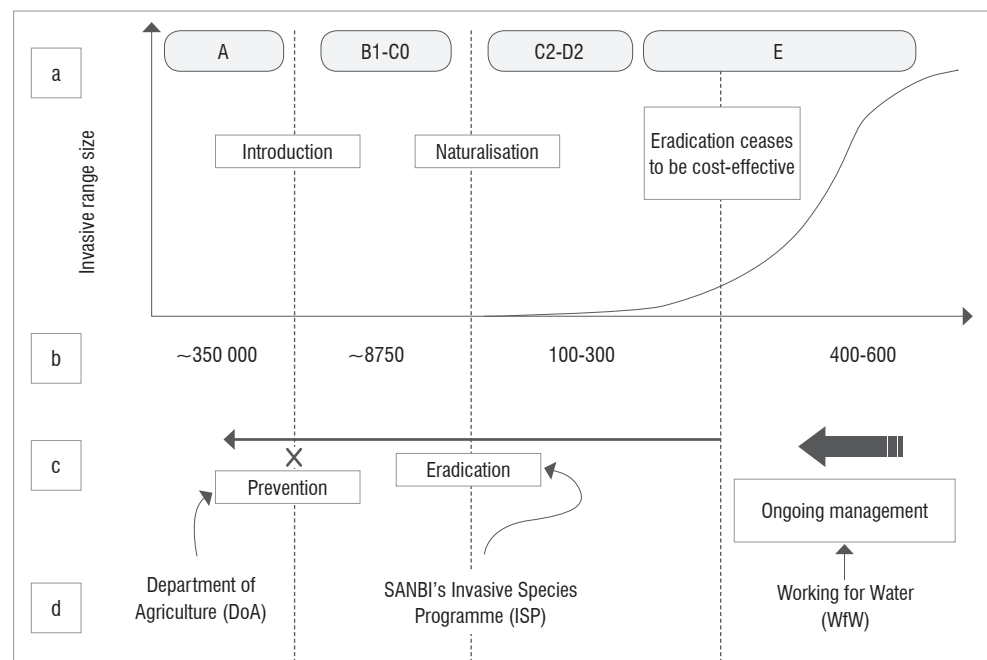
a

A

B1-C0

C2-D2

E

Invasive range size

Introduction

Naturalisation

Eradication ceases to be cost-effective

b

~350 000

~8750

100-300

400-600

c

Prevention

Eradication

Ongoing management

d

Department of Agriculture (DoA)

SANBI's Invasive Species Programme (ISP)

Working for Water (WfW)